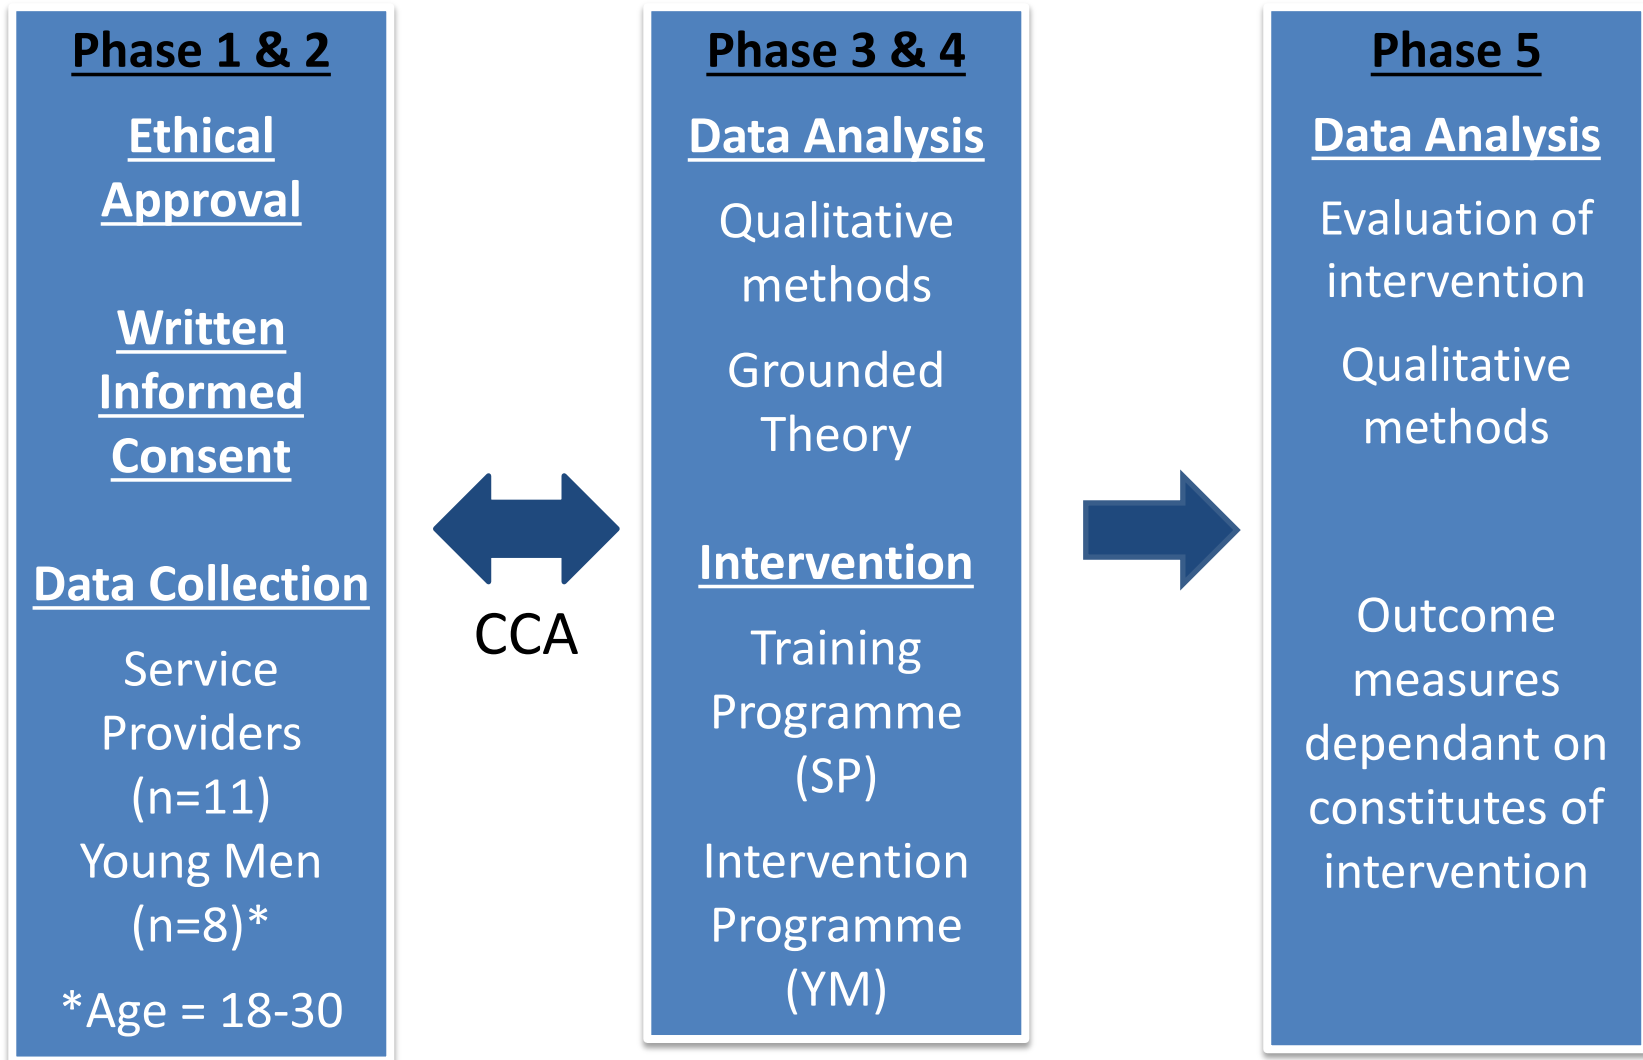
Phase 1 & 2

Ethical Approval

Written Informed Consent

Data Collection

Service Providers (n=11)
Young Men (n=8)*

*Age = 18-30

CCA

Phase 3 & 4

Data Analysis

Qualitative methods

Grounded Theory

Intervention

Training Programme (SP)

Intervention Programme (YM)

Phase 5

Data Analysis

Evaluation of intervention

Qualitative methods

Outcome measures dependant on constitutes of intervention